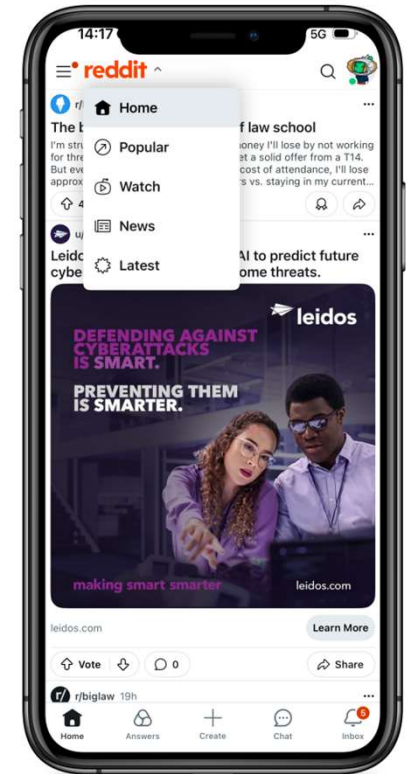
14:17
5G
reddit
Home
Popular
Watch
News
Latest
r/
The b
f law school
I'm stru
oney I'll lose by not working
for thre
et a solid offer from a T14.
But eve
cost of attendance, I'll lose
approx
rs vs. staying in my current...
4
u/
Leid
AI to predict future
cybe
ome threats.
leidos
DEFENDING AGAINST CYBERATTACKS IS SMART.
PREVENTING THEM IS SMARTER.
making smart smarter
leidos.com
leidos.com
Learn More
Vote
0
Share
r/biglaw 19h
Home
Answers
Create
Chat
5
Inbox